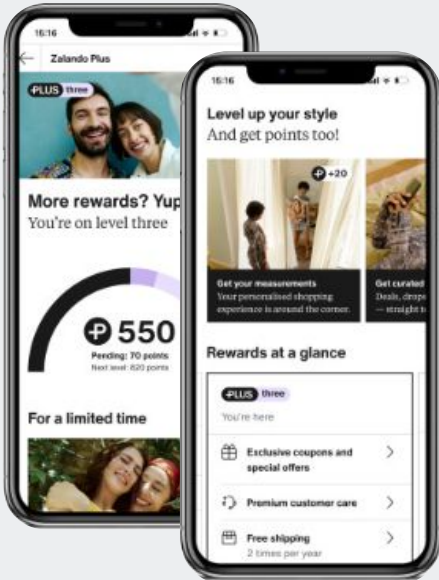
15:16

Zalando Plus

PLUS three

More rewards? Yup

You're on level three

550

Pending: 70 points

Next level: 820 points

For a limited time

15:16

Level up your style

And get points too!

+20

Get your measurements

Your personalised shopping experience is around the corner.

Get curated

Deals, drops

— straight to

Rewards at a glance

PLUS three

You're here

Exclusive coupons and special offers

Premium customer care

Free shipping

2 times per year